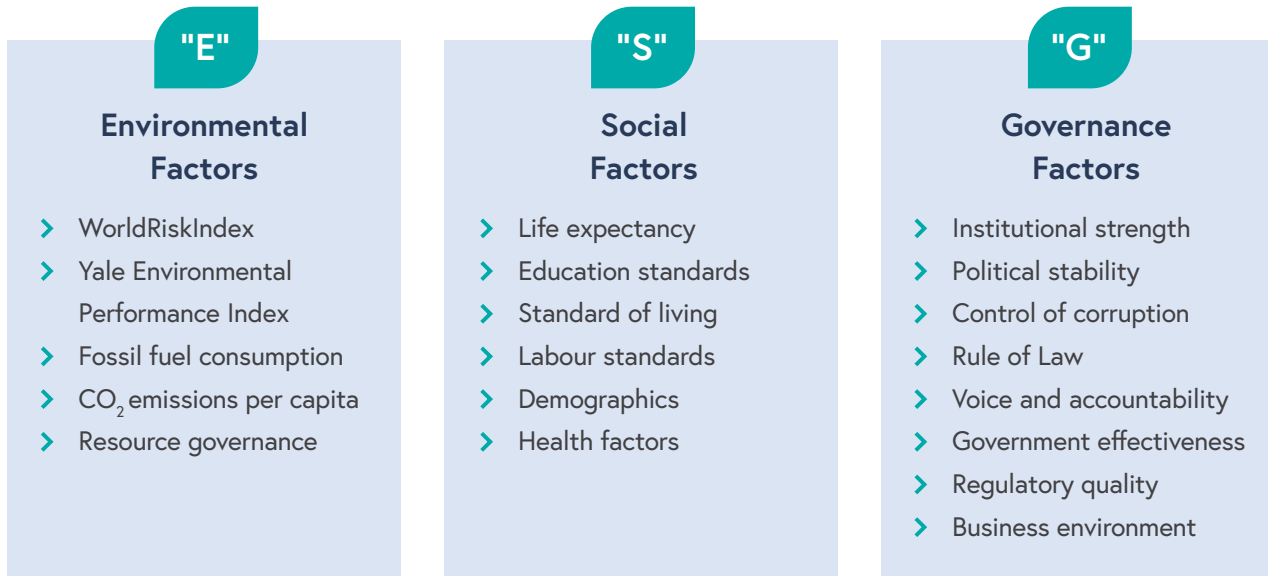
"E"

Environmental Factors

- WorldRiskIndex
- Yale Environmental Performance Index
- Fossil fuel consumption
- $CO_2$ emissions per capita
- Resource governance

"S"

Social Factors

- Life expectancy
- Education standards
- Standard of living
- Labour standards
- Demographics
- Health factors

"G"

Governance Factors

- Institutional strength
- Political stability
- Control of corruption
- Rule of Law
- Voice and accountability
- Government effectiveness
- Regulatory quality
- Business environment